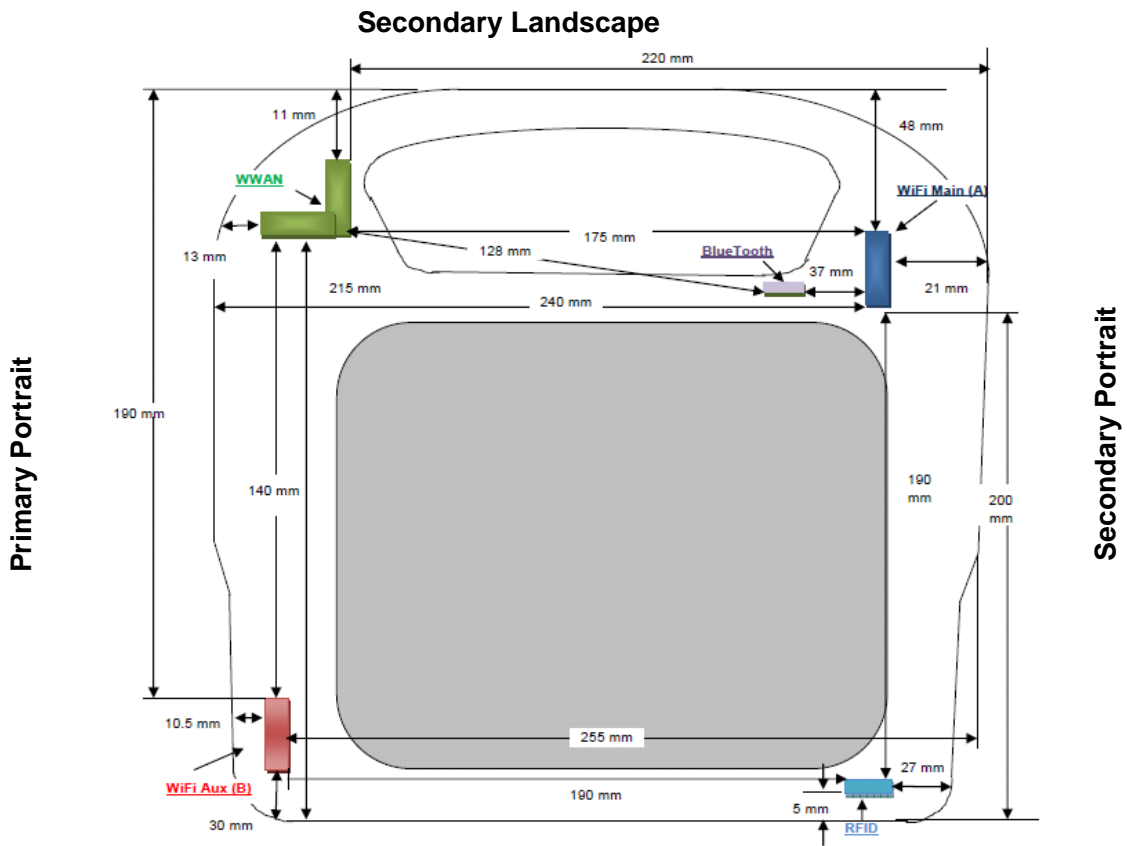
Secondary Landscape

220 mm

11 mm

48 mm

WWAN

WiFi Main (A)

13 mm

175 mm

128 mm

BlueTooth

37 mm

21 mm

215 mm

240 mm

Primary Portrait

190 mm

140 mm

190 mm

200 mm

Secondary Portrait

10.5 mm

255 mm

WiFi Aux (B)

27 mm

190 mm

5 mm

30 mm

RFID